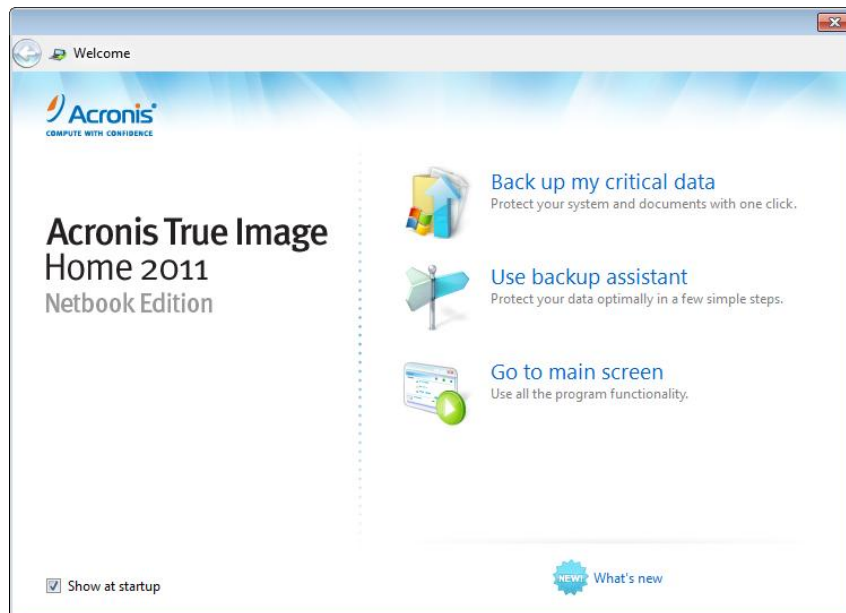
Welcome

Acronis
COMPUTE WITH CONFIDENCE

Acronis True Image
Home 2011
Netbook Edition

Back up my critical data
Protect your system and documents with one click.

Use backup assistant
Protect your data optimally in a few simple steps.

Go to main screen
Use all the program functionality.

Show at startup

NEW!
What's new